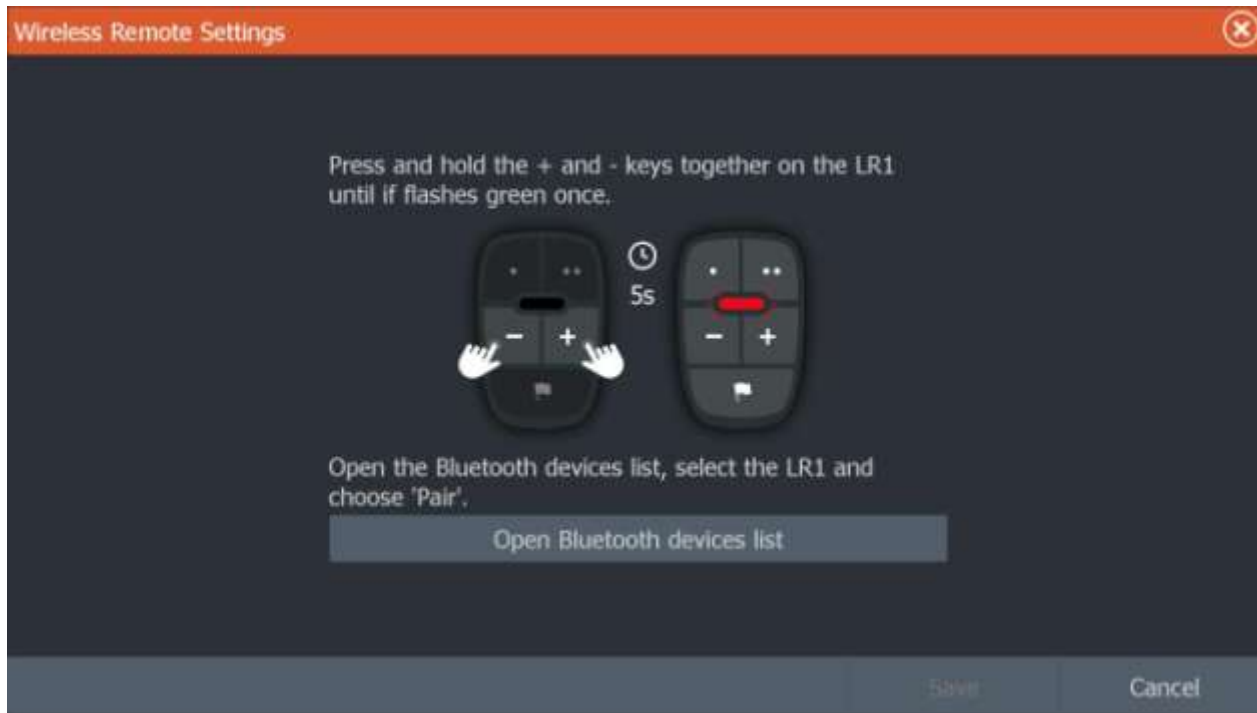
Wireless Remote Settings

Press and hold the + and - keys together on the LR1 until if flashes green once.

5s

−
+

−
+

Open the Bluetooth devices list, select the LR1 and choose 'Pair'.

Open Bluetooth devices list

Save

Cancel